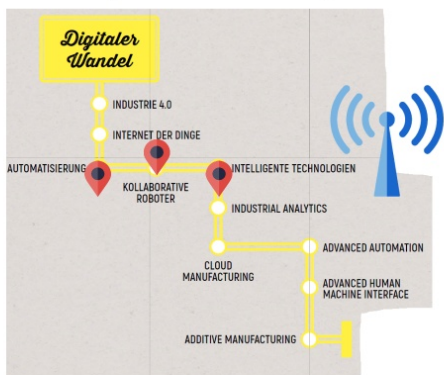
Digitaler Wandel

INDUSTRIE 4.0

INTERNET DER DINGE

AUTOMATISIERUNG

KOLLABORATIVE ROBOTER

INTELLIGENTE TECHNOLOGIEN

INDUSTRIAL ANALYTICS

CLOUD MANUFACTURING

ADVANCED AUTOMATION

ADVANCED HUMAN MACHINE INTERFACE

ADDITIVE MANUFACTURING